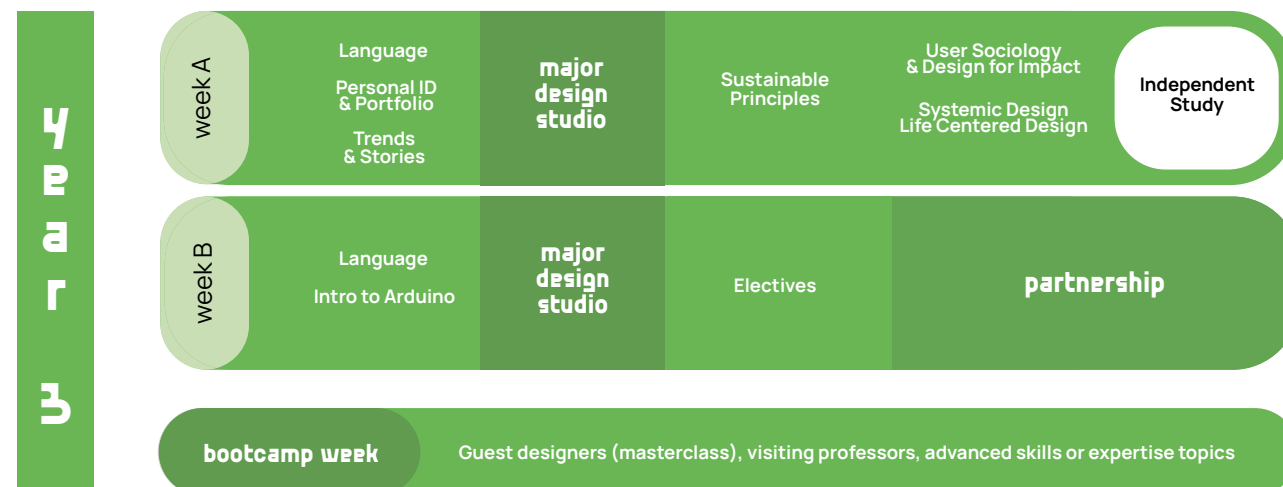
year 3

week A

Language

Personal ID & Portfolio

Trends & Stories

major design studio

Sustainable Principles

User Sociology & Design for Impact

Systemic Design Life Centered Design

Independent Study

week B

Language

Intro to Arduino

major design studio

Electives

partnership

bootcamp week

Guest designers (masterclass), visiting professors, advanced skills or expertise topics